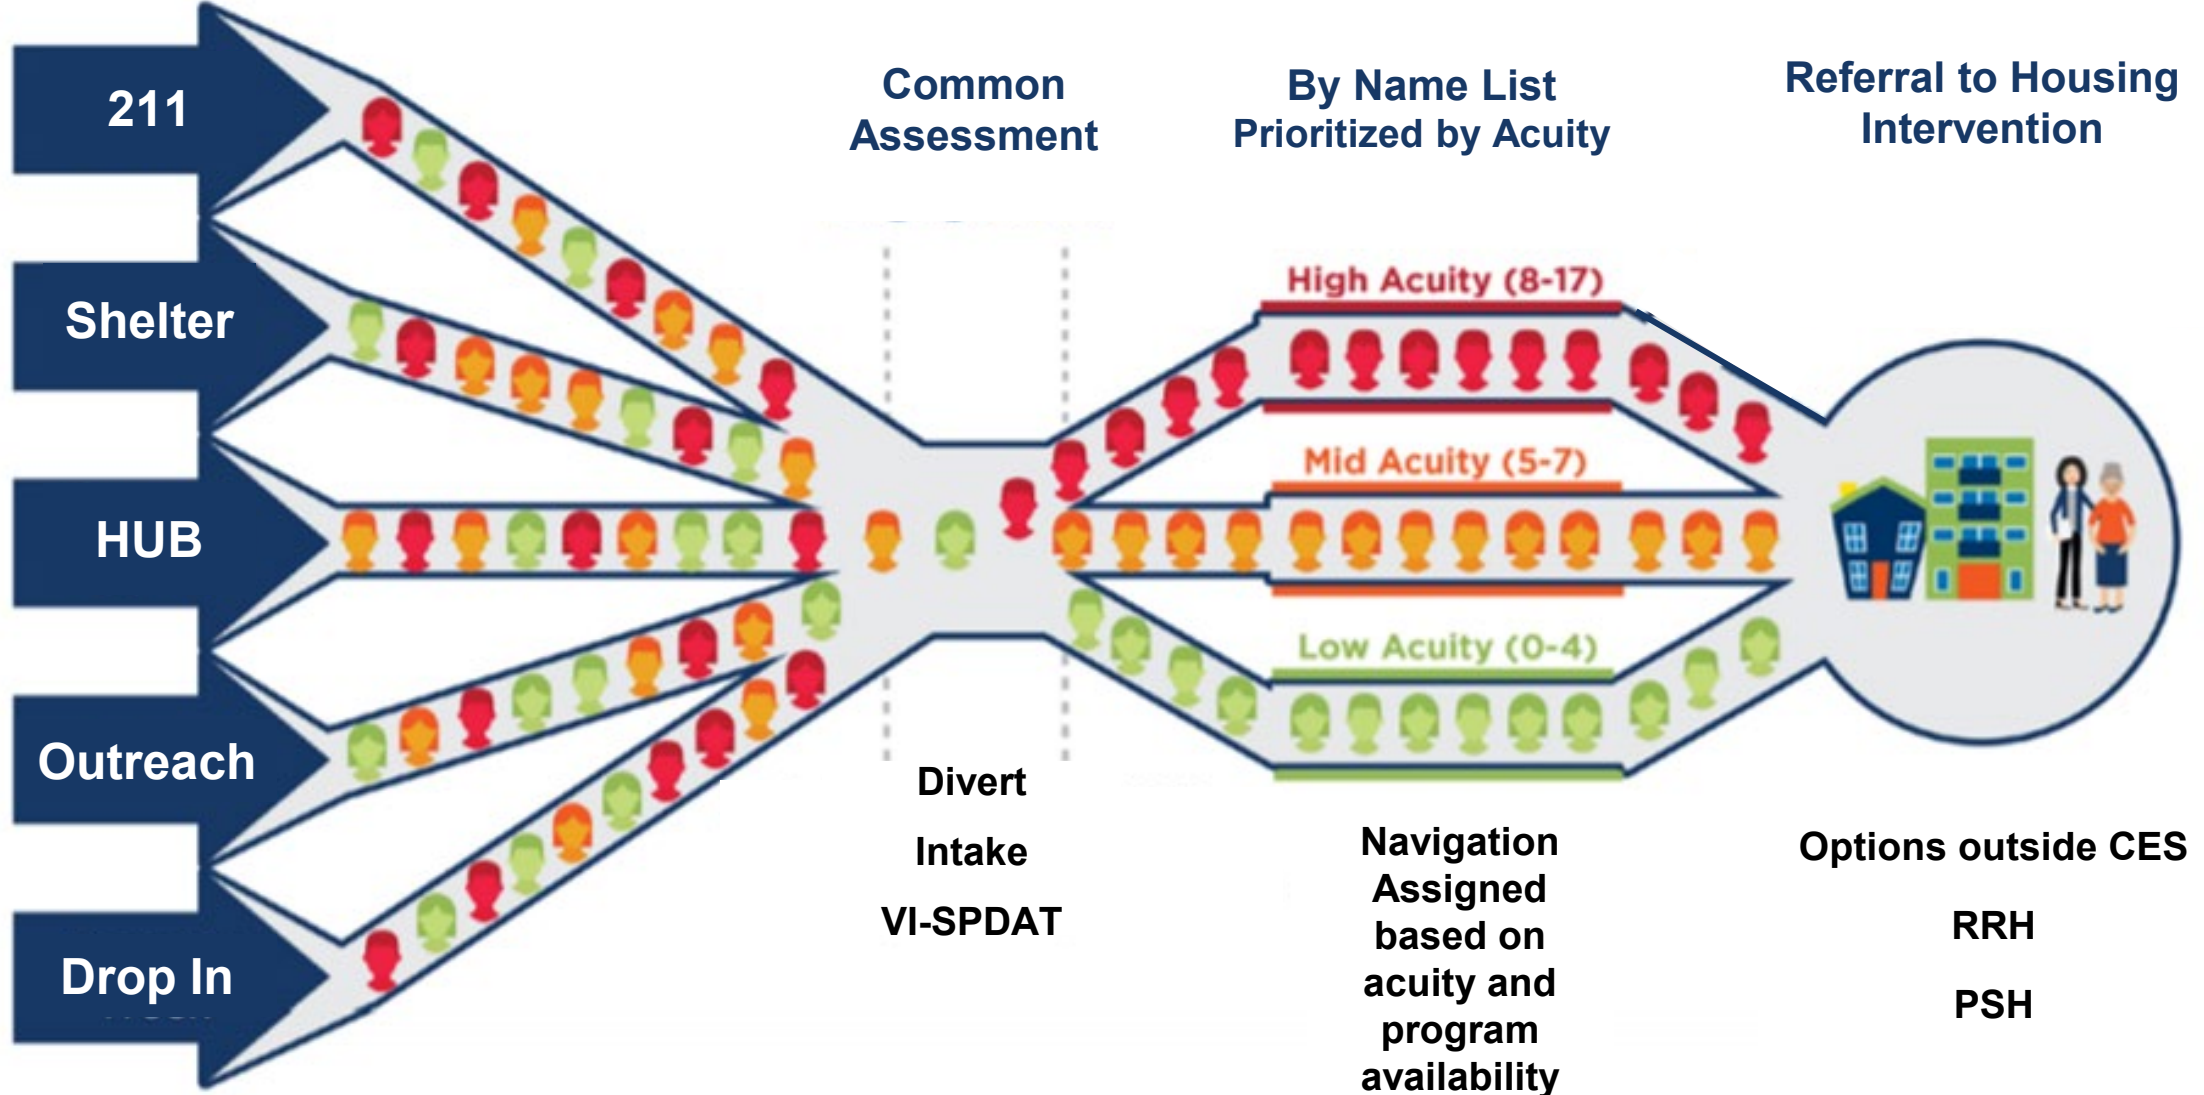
211

Shelter

HUB

Outreach

Drop In

Common Assessment

By Name List Prioritized by Acuity

Referral to Housing Intervention

High Acuity (8-17)

Mid Acuity (5-7)

Low Acuity (0-4)

Divert

Intake

VI-SPDAT

Navigation Assigned based on acuity and program availability

Options outside CES

RRH

PSH